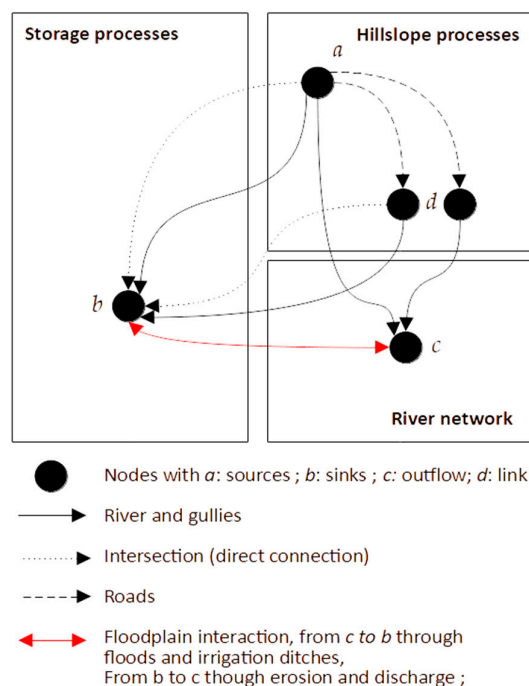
Storage processes

Hillslope processes

River network

$a$

$b$

$c$

$d$

Nodes with $a$: sources ; $b$: sinks ; $c$: outflow; $d$: link

River and gullies

Intersection (direct connection)

Roads

Floodplain interaction, from $c$ to $b$ through floods and irrigation ditches,
From b to c though erosion and discharge ;